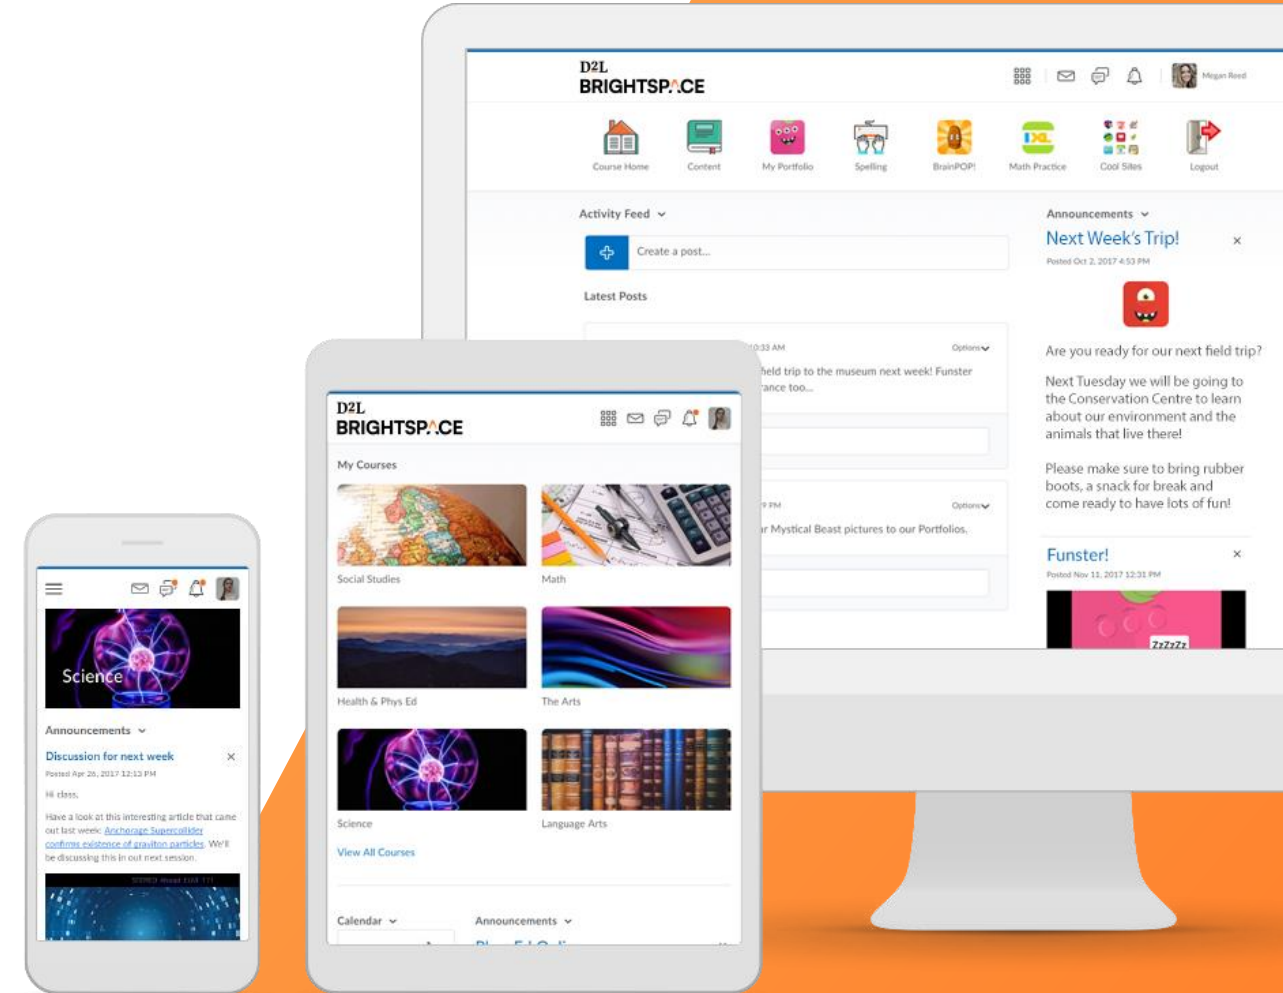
D2L
BRIGHTSPACE

Megan Reed

Course Home
Content
My Portfolio
Spelling
BrainPOP!
Math Practice
Cool Sites
Logout

Activity Feed

Create a post...

Latest Posts

10:33 AM
Options
field trip to the museum next week! Funster
ance too...

PM
Options
r Mystical Beast pictures to our Portfolios.

Announcements

Next Week's Trip!
×
Posted Oct 2, 2017 4:53 PM

Are you ready for our next field trip?

Next Tuesday we will be going to the Conservation Centre to learn about our environment and the animals that live there!

Please make sure to bring rubber boots, a snack for break and come ready to have lots of fun!

Funster!
×
Posted Nov 11, 2017 12:31 PM

ZzZzZz

D2L
BRIGHTSPACE

My Courses

Social Studies
Math
Health & Phys Ed
The Arts
Science
Language Arts

View All Courses

Calendar
Announcements

Science

Announcements

Discussion for next week
×
Posted Apr 26, 2017 12:13 PM

Hi class,

Have a look at this interesting article that came out last week: Anchorage Supercollider confirms existence of graviton particles. We'll be discussing this in our next session.